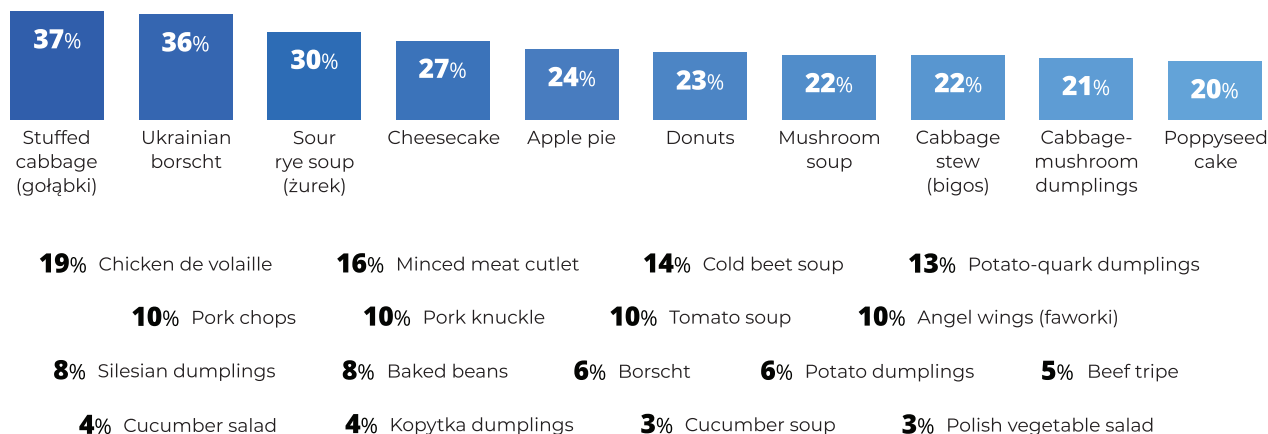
37%
Stuffed cabbage (gołąbki)

36%
Ukrainian borscht

30%
Sour rye soup (żurek)

27%
Cheesecake

24%
Apple pie

23%
Donuts

22%
Mushroom soup

22%
Cabbage stew (bigos)

21%
Cabbage-mushroom dumplings

20%
Poppyseed cake

19% Chicken de volaille
16% Minced meat cutlet
14% Cold beet soup
13% Potato-quark dumplings

10% Pork chops
10% Pork knuckle
10% Tomato soup
10% Angel wings (faworki)

8% Silesian dumplings
8% Baked beans
6% Borscht
6% Potato dumplings
5% Beef tripe

4% Cucumber salad
4% Kopytka dumplings
3% Cucumber soup
3% Polish vegetable salad